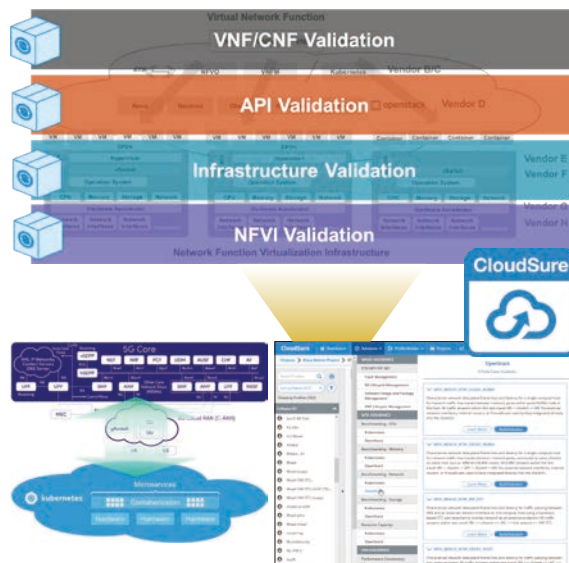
Virtual Network Function

VNF/CNF Validation

Vendor B/C

API Validation

Vendor D

Infrastructure Validation

Vendor E

Vendor F

NFVI Validation

Vendor G

Vendor H

Network Function Virtualization Infrastructure

CloudSure

5G Core

kubernetes

Microservices

OpenStack